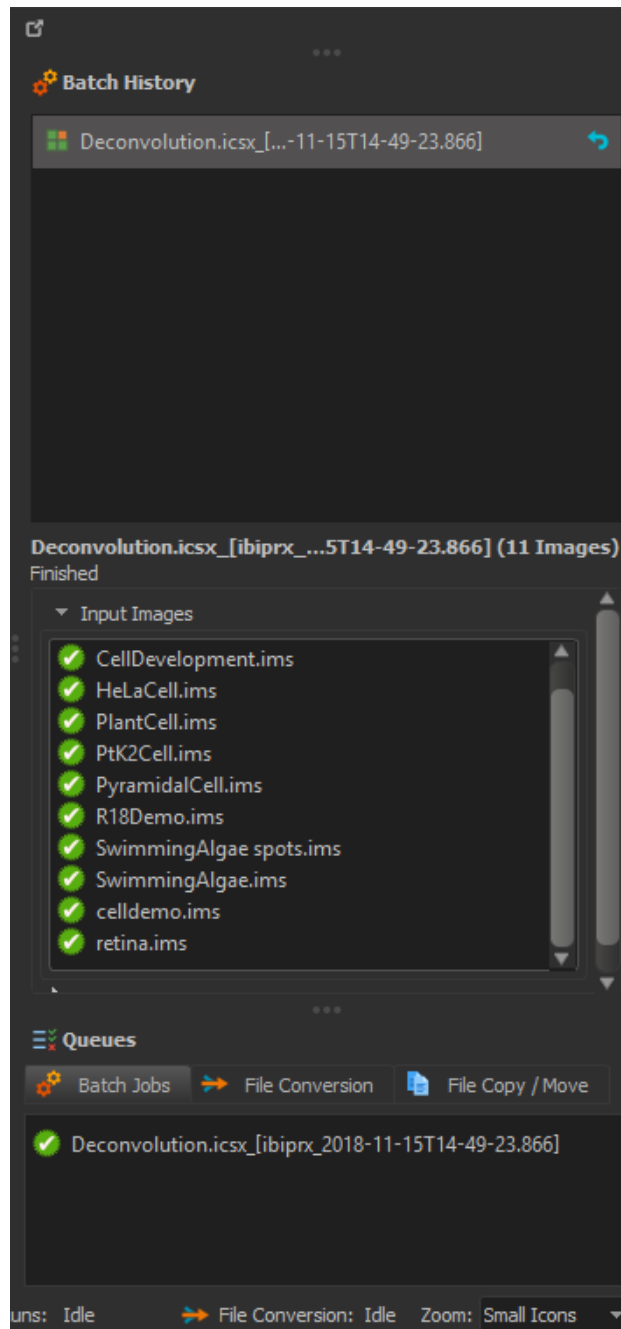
Batch History

Deconvolution.icsx_[...-11-15T14-49-23.866]

Deconvolution.icsx_[ibiprx_...5T14-49-23.866] (11 Images)
Finished

Input Images

CellDevelopment.ims
HeLaCell.ims
PlantCell.ims
PtK2Cell.ims
PyramidalCell.ims
R18Demo.ims
SwimmingAlgae spots.ims
SwimmingAlgae.ims
celldemo.ims
retina.ims

Queues

Batch Jobs
File Conversion
File Copy / Move

Deconvolution.icsx_[ibiprx_2018-11-15T14-49-23.866]

uns: Idle
File Conversion: Idle
Zoom: Small Icons